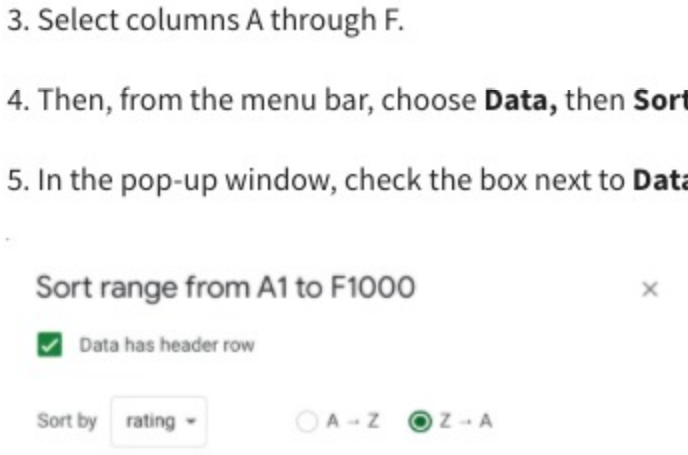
3. Select columns A through F.

4. Then, from the menu bar, choose **Data,** then **Sor**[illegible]

5. In the pop-up window, check the box next to **Dat**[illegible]

Sort range from A1 to F1000

×

Data has header row

Sort by rating

A → Z

Z → A